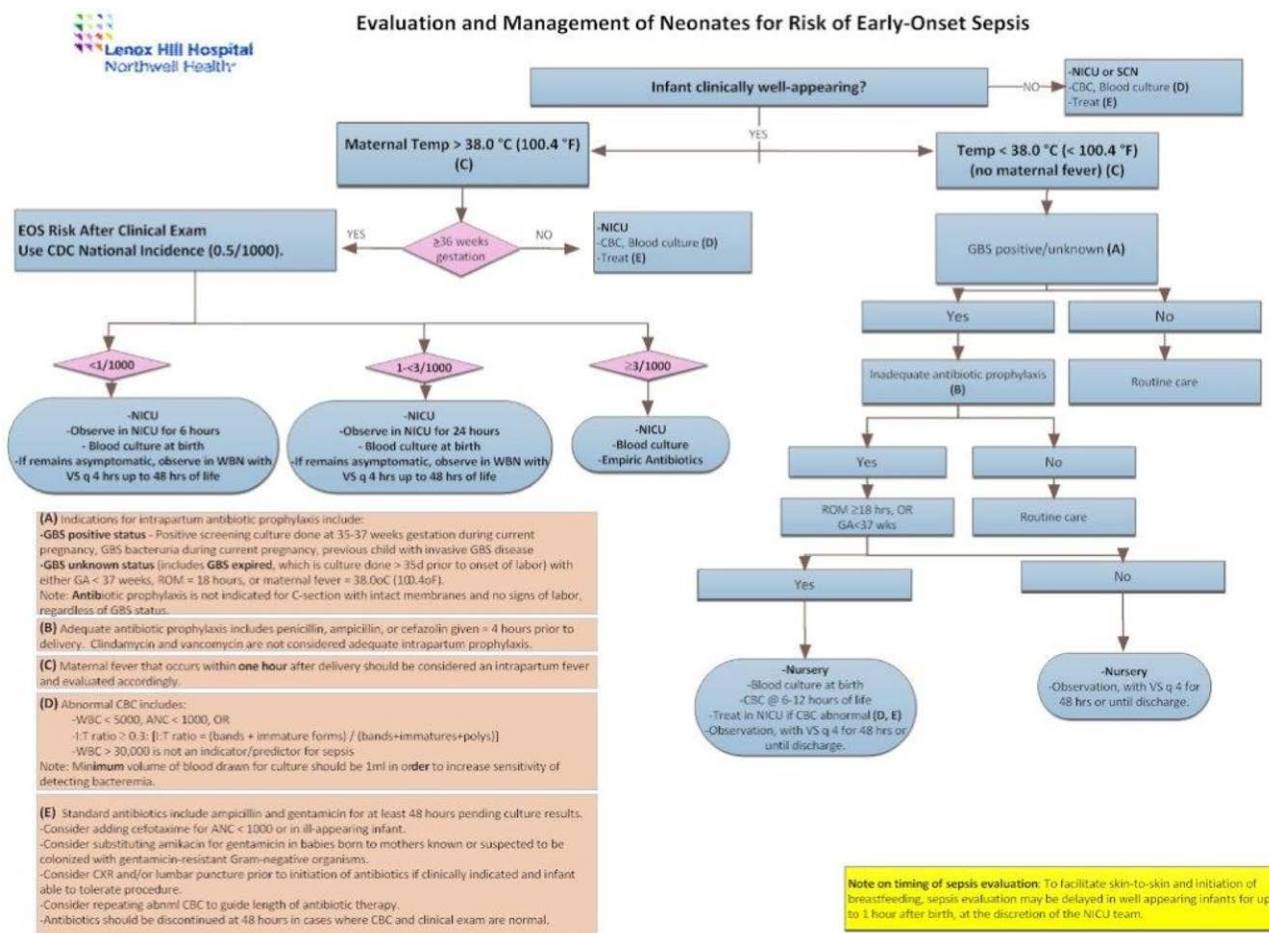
Lenox Hill Hospital
Northwell Health

Evaluation and Management of Neonates for Risk of Early-Onset Sepsis

Infant clinically well-appearing?

NO

-NICU or SCN
-CBC, Blood culture (D)
-Treat (E)

YES

Maternal Temp > 38.0 °C (100.4 °F) (C)

Temp < 38.0 °C (< 100.4 °F) (no maternal fever) (C)

EOS Risk After Clinical Exam
Use CDC National Incidence (0.5/1000).

YES

≥36 weeks gestation

NO

-NICU
-CBC, Blood culture (D)
-Treat (E)

GBS positive/unknown (A)

Yes

No

Inadequate antibiotic prophylaxis (B)

Routine care

<1/1000

1-<3/1000

≥3/1000

-NICU
-Observe in NICU for 6 hours
- Blood culture at birth
-If remains asymptomatic, observe in WBN with VS q 4 hrs up to 48 hrs of life

-NICU
-Observe in NICU for 24 hours
- Blood culture at birth
-If remains asymptomatic, observe in WBN with VS q 4 hrs up to 48 hrs of life

-NICU
-Blood culture
-Empiric Antibiotics

Yes

No

ROM ≥18 hrs, OR GA<37 wks

Routine care

Yes

No

-Nursery
-Blood culture at birth
-CBC @ 6-12 hours of life
-Treat in NICU if CBC abnormal (D, E)
-Observation, with VS q 4 for 48 hrs or until discharge.

-Nursery
-Observation, with VS q 4 for 48 hrs or until discharge.

(A) Indications for intrapartum antibiotic prophylaxis include:
-GBS positive status - Positive screening culture done at 35-37 weeks gestation during current pregnancy, GBS bacteruria during current pregnancy, previous child with invasive GBS disease
-GBS unknown status (includes GBS expired, which is culture done > 35d prior to onset of labor) with either GA < 37 weeks, ROM = 18 hours, or maternal fever = 38.0oC (100.4oF).
Note: Antibiotic prophylaxis is not indicated for C-section with intact membranes and no signs of labor, regardless of GBS status.

(B) Adequate antibiotic prophylaxis includes penicillin, ampicillin, or cefazolin given = 4 hours prior to delivery. Clindamycin and vancomycin are not considered adequate intrapartum prophylaxis.

(C) Maternal fever that occurs within one hour after delivery should be considered an intrapartum fever and evaluated accordingly.

(D) Abnormal CBC includes:
-WBC < 5000, ANC < 1000, OR
-I:T ratio ≥ 0.3: [I:T ratio = (bands + immature forms) / (bands+immatures+polys)]
-WBC > 30,000 is not an indicator/predictor for sepsis
Note: Minimum volume of blood drawn for culture should be 1ml in order to increase sensitivity of detecting bacteremia.

(E) Standard antibiotics include ampicillin and gentamicin for at least 48 hours pending culture results.
-Consider adding cefotaxime for ANC < 1000 or in ill-appearing infant.
-Consider substituting amikacin for gentamicin in babies born to mothers known or suspected to be colonized with gentamicin-resistant Gram-negative organisms.
-Consider CXR and/or lumbar puncture prior to initiation of antibiotics if clinically indicated and infant able to tolerate procedure.
-Consider repeating abnml CBC to guide length of antibiotic therapy.
-Antibiotics should be discontinued at 48 hours in cases where CBC and clinical exam are normal.

Note on timing of sepsis evaluation: To facilitate skin-to-skin and initiation of breastfeeding, sepsis evaluation may be delayed in well appearing infants for up to 1 hour after birth, at the discretion of the NICU team.